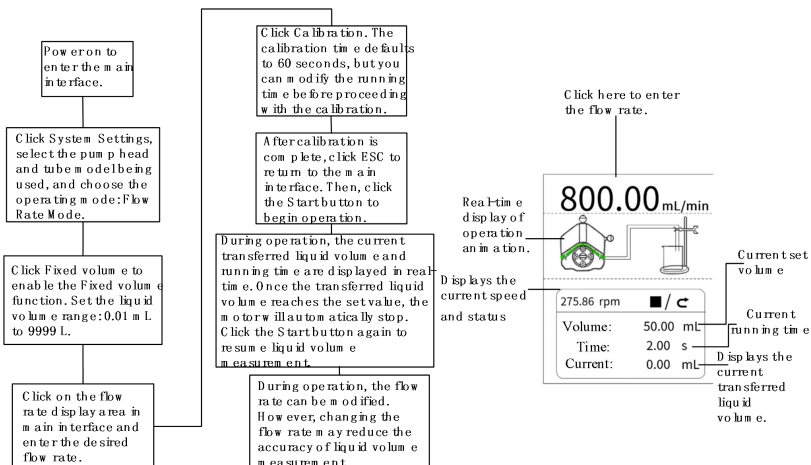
Power on to enter the main interface.

Click System Settings, select the pump head and tube model being used, and choose the operating mode: Flow Rate Mode.

Click Fixed volume to enable the Fixed volume function. Set the liquid volume range: 0.01 mL to 9999 L.

Click on the flow rate display area in main interface and enter the desired flow rate.

Click Calibration. The calibration time defaults to 60 seconds, but you can modify the running time before proceeding with the calibration.

After calibration is complete, click ESC to return to the main interface. Then, click the Start button to begin operation.

During operation, the current transferred liquid volume and running time are displayed in real-time. Once the transferred liquid volume reaches the set value, the motor will automatically stop. Click the Start button again to resume liquid volume measurement.

During operation, the flow rate can be modified. However, changing the flow rate may reduce the accuracy of liquid volume measurement.

Click here to enter the flow rate.

800.00 mL/min

Real-time display of operation animation.

Displays the current speed and status

275.86 rpm

Volume: 50.00 mL
Time: 2.00 s
Current: 0.00 mL

Current set volume

Current running time

Displays the current transferred liquid volume.